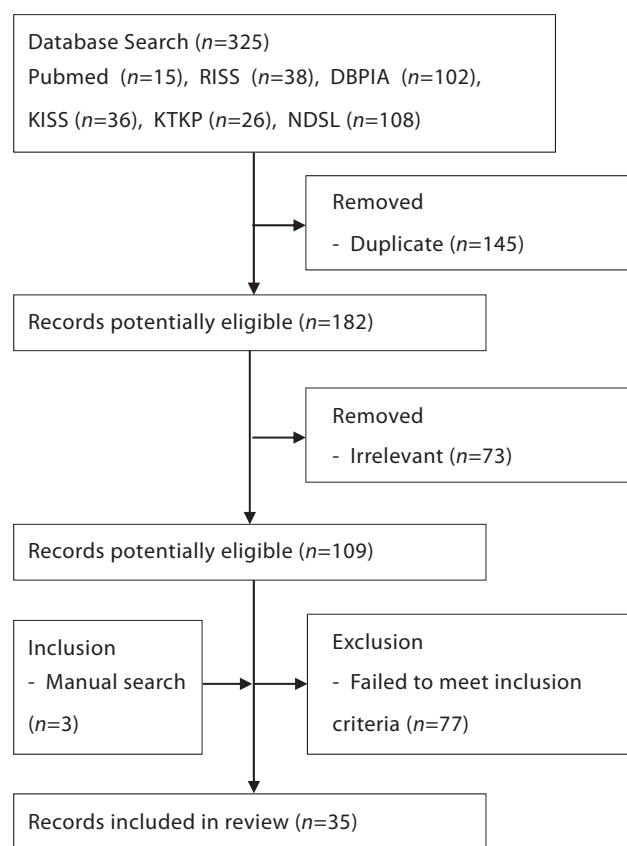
Database Search (*n*=325)
Pubmed (*n*=15), RISS (*n*=38), DBPIA (*n*=102), KISS (*n*=36), KTKP (*n*=26), NDSL (*n*=108)

Removed
- Duplicate (*n*=145)

Records potentially eligible (*n*=182)

Removed
- Irrelevant (*n*=73)

Records potentially eligible (*n*=109)

Inclusion
- Manual search (*n*=3)

Exclusion
- Failed to meet inclusion criteria (*n*=77)

Records included in review (*n*=35)